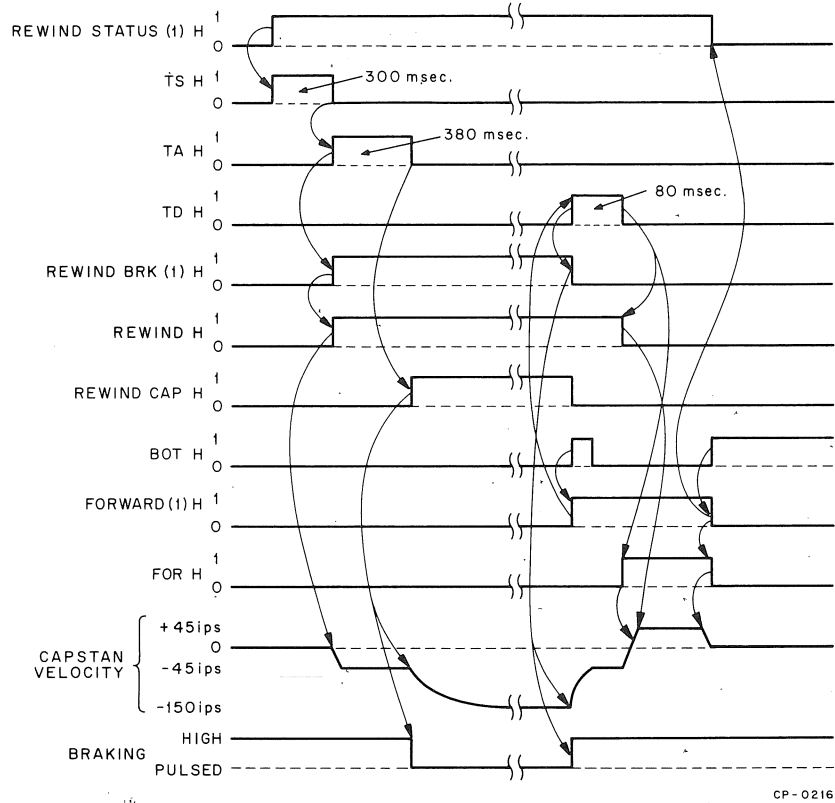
REWIND STATUS (1) H 1 0

ṪS H 1 0

300 msec.

TA H 1 0

380 msec.

TD H 1 0

80 msec.

REWIND BRK (1) H 1 0

REWIND H 1 0

REWIND CAP H 1 0

BOT H 1 0

FORWARD (1) H 1 0

FOR H 1 0

CAPSTAN VELOCITY +45ips 0 -45ips -150ips

BRAKING HIGH PULSED

CP-0216